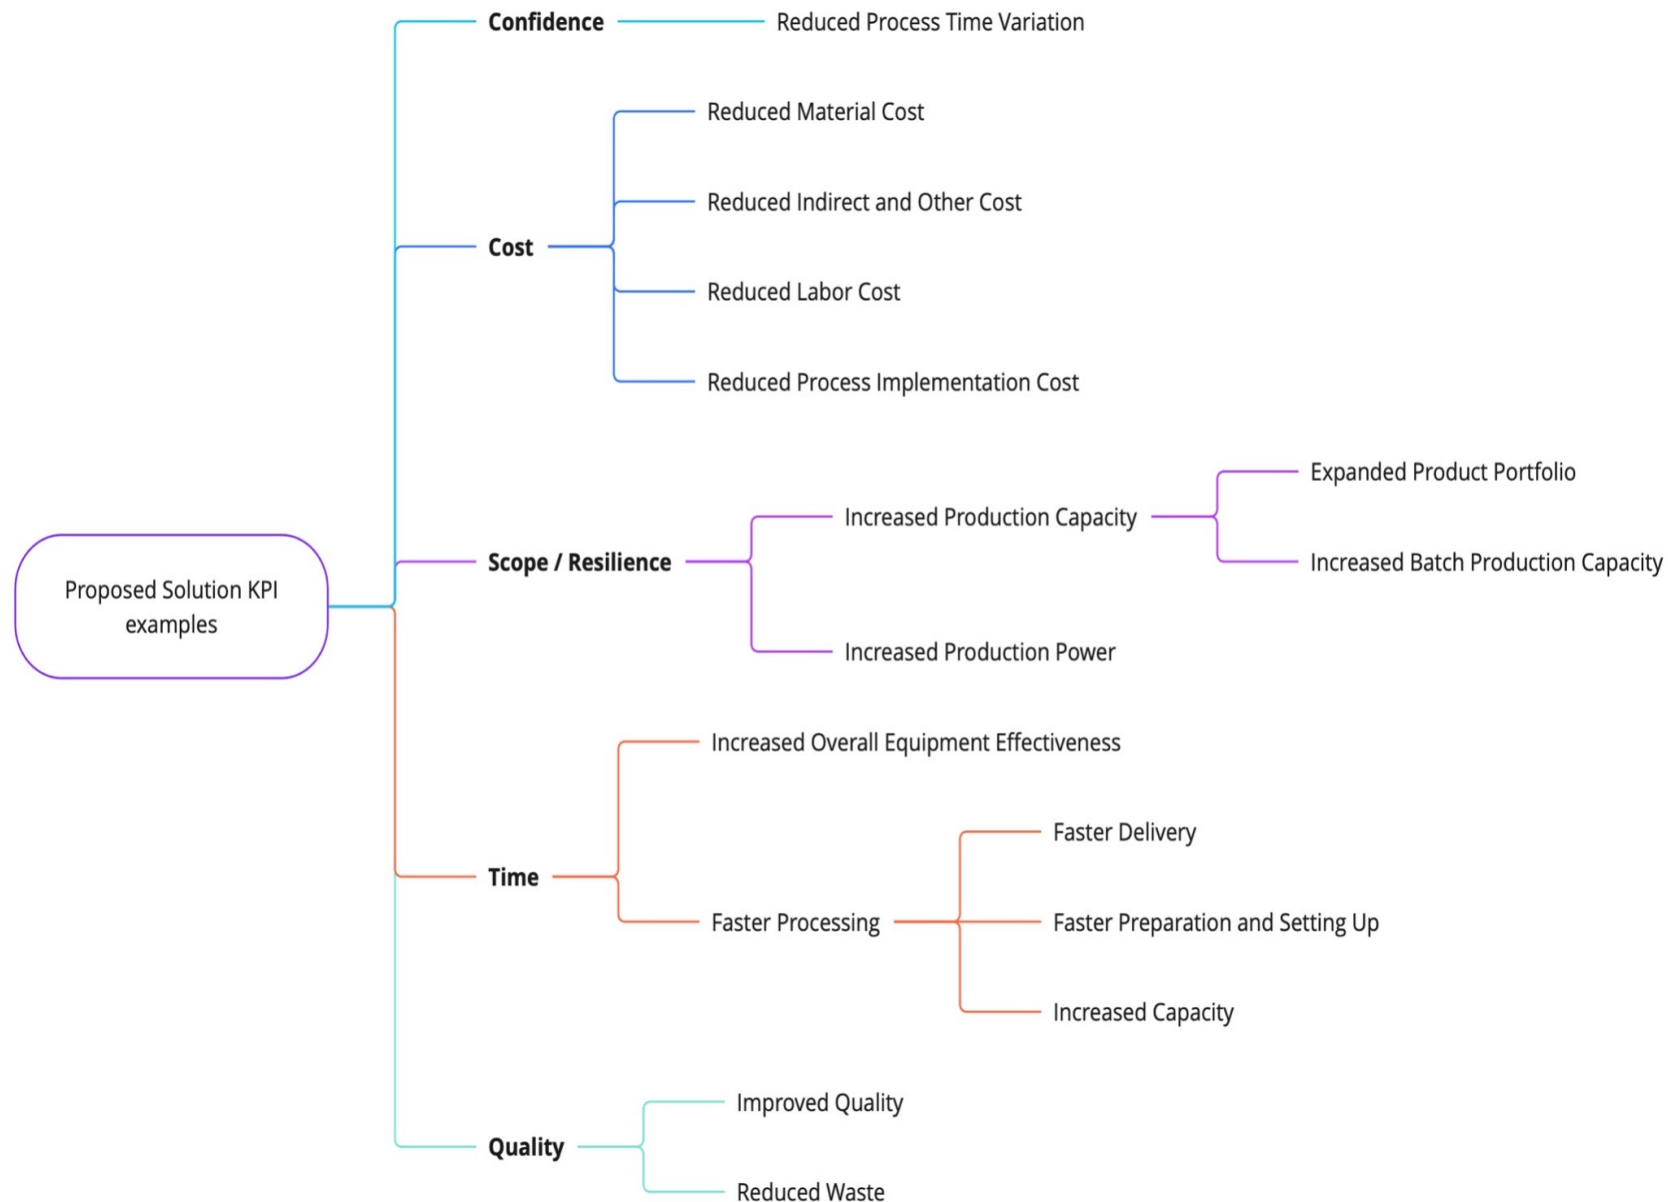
Proposed Solution KPI examples

Confidence

Reduced Process Time Variation

Cost

Reduced Material Cost

Reduced Indirect and Other Cost

Reduced Labor Cost

Reduced Process Implementation Cost

Scope / Resilience

Increased Production Capacity

Expanded Product Portfolio

Increased Batch Production Capacity

Increased Production Power

Time

Increased Overall Equipment Effectiveness

Faster Processing

Faster Delivery

Faster Preparation and Setting Up

Increased Capacity

Quality

Improved Quality

Reduced Waste